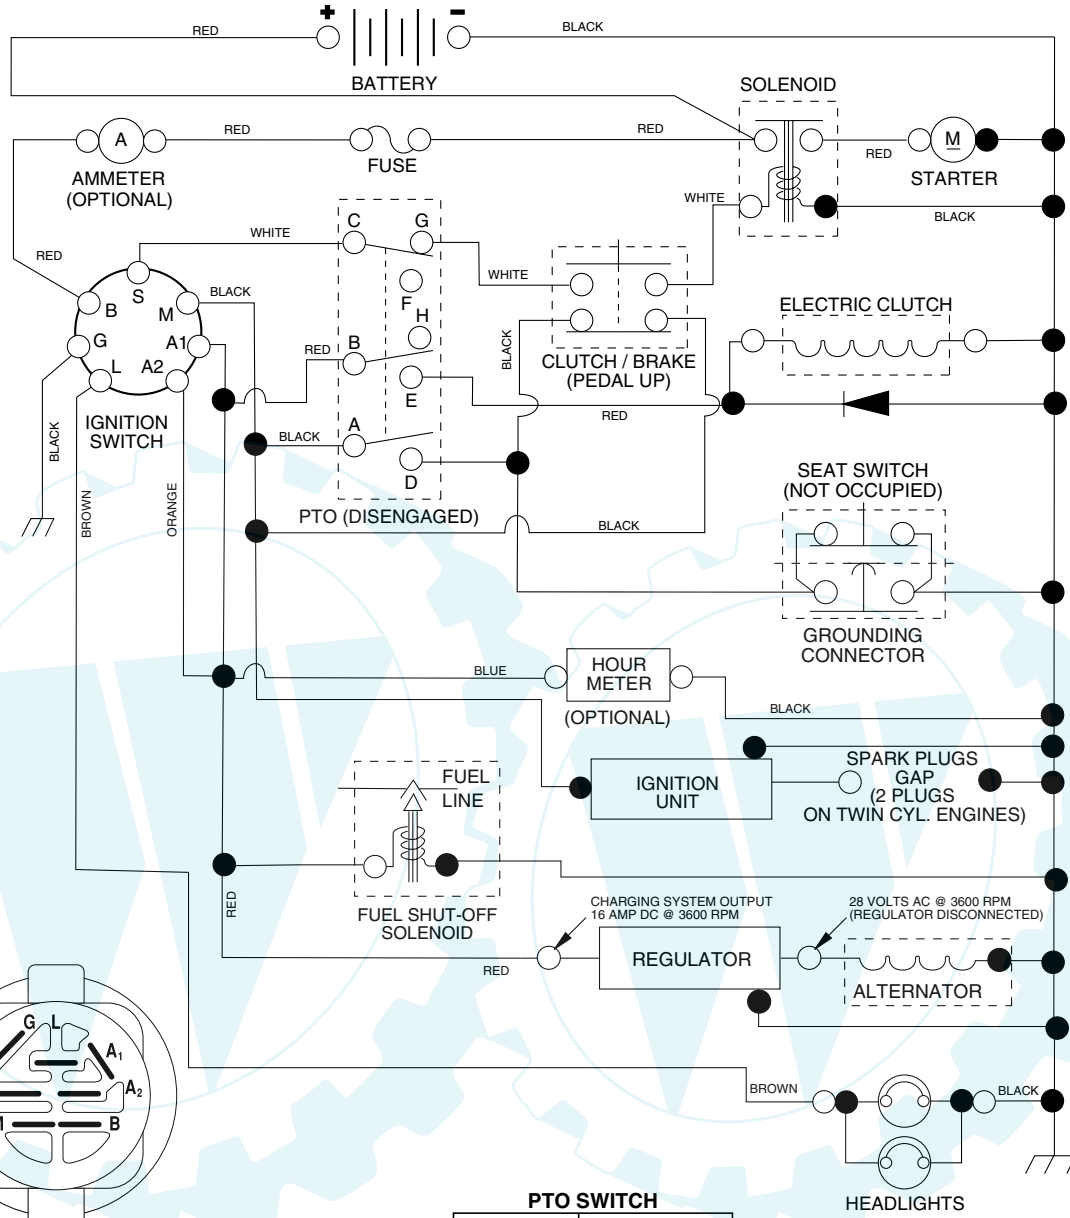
RED
+
-
BLACK
BATTERY
SOLENOID
A
RED
RED
M
AMMETER (OPTIONAL)
FUSE
RED
STARTER
WHITE
BLACK
RED
WHITE
C
G
S
B
M
BLACK
WHITE
F
H
ELECTRIC CLUTCH
G
A1
RED
B
L
A2
BLACK
CLUTCH / BRAKE (PEDAL UP)
E
IGNITION SWITCH
RED
BLACK
A
BLACK
D
BROWN
ORANGE
PTO (DISENGAGED)
BLACK
SEAT SWITCH (NOT OCCUPIED)
GROUNDING CONNECTOR
BLUE
HOUR METER
(OPTIONAL)
BLACK
SPARK PLUGS GAP (2 PLUGS ON TWIN CYL. ENGINES)
IGNITION UNIT
FUEL LINE
RED
FUEL SHUT-OFF SOLENOID
CHARGING SYSTEM OUTPUT 16 AMP DC @ 3600 RPM
28 VOLTS AC @ 3600 RPM (REGULATOR DISCONNECTED)
RED
REGULATOR
ALTERNATOR
G
L
A1
A2
B
BROWN
BLACK
HEADLIGHTS
PTO SWITCH